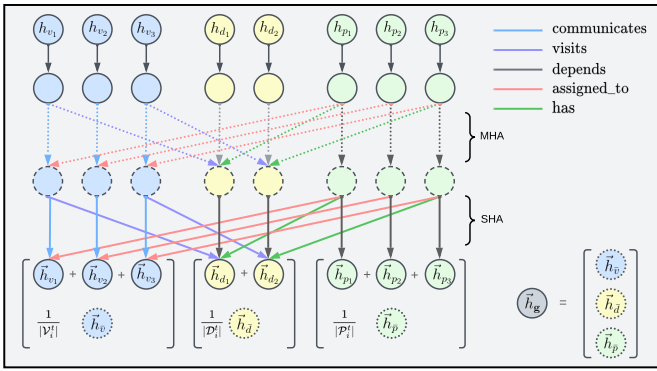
$h_{v_1}$ $h_{v_2}$ $h_{v_3}$ $h_{d_1}$ $h_{d_2}$ $h_{p_1}$ $h_{p_2}$ $h_{p_3}$

communicates
visits
depends
assigned_to
has

MHA

SHA

$\vec{h}_{v_1}$ + $\vec{h}_{v_2}$ + $\vec{h}_{v_3}$

$\frac{1}{|\mathcal{V}_i^t|}$ $\vec{h}_{\bar{v}}$

$\vec{h}_{d_1}$ + $\vec{h}_{d_2}$

$\frac{1}{|\mathcal{D}_i^t|}$ $\vec{h}_{\bar{d}}$

$\vec{h}_{p_1}$ + $\vec{h}_{p_2}$ + $\vec{h}_{p_3}$

$\frac{1}{|\mathcal{P}_i^t|}$ $\vec{h}_{\bar{p}}$

$\vec{h}_{\mathrm{g}}$ = $\vec{h}_{\bar{v}}$ $\vec{h}_{\bar{d}}$ $\vec{h}_{\bar{p}}$